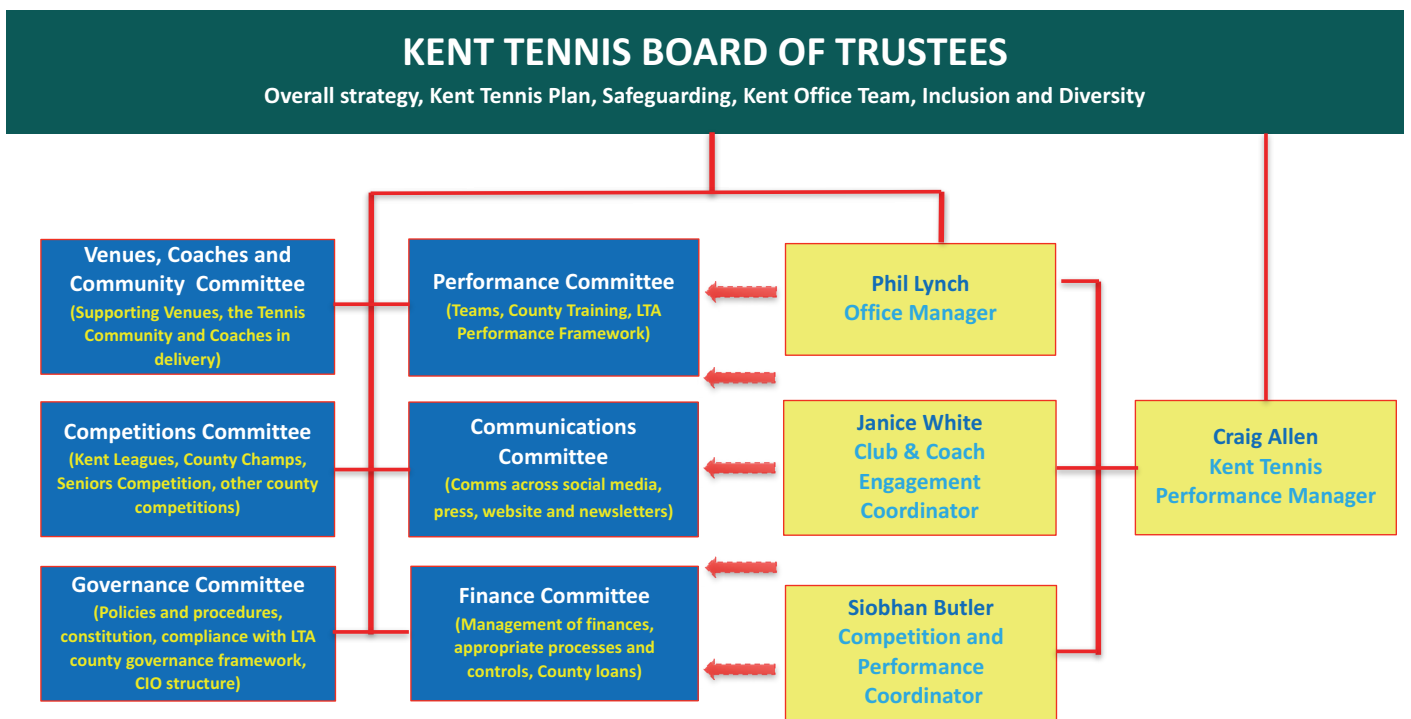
KENT TENNIS BOARD OF TRUSTEES

Overall strategy, Kent Tennis Plan, Safeguarding, Kent Office Team, Inclusion and Diversity

Venues, Coaches and Community Committee
(Supporting Venues, the Tennis Community and Coaches in delivery)

Competitions Committee
(Kent Leagues, County Champs, Seniors Competition, other county competitions)

Governance Committee
(Policies and procedures, constitution, compliance with LTA county governance framework, CIO structure)

Performance Committee
(Teams, County Training, LTA Performance Framework)

Communications Committee
(Comms across social media, press, website and newsletters)

Finance Committee
(Management of finances, appropriate processes and controls, County loans)

Phil Lynch
Office Manager

Janice White
Club & Coach Engagement Coordinator

Siobhan Butler
Competition and Performance Coordinator

Craig Allen
Kent Tennis Performance Manager